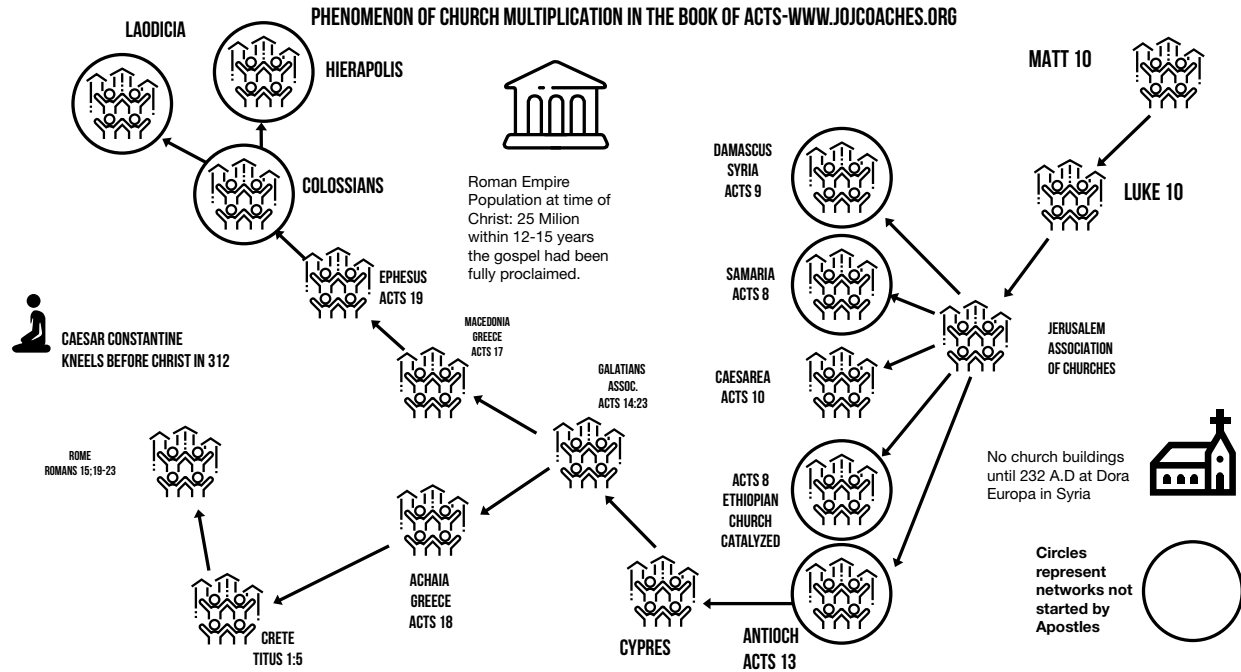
PHENOMENON OF CHURCH MULTIPLICATION IN THE BOOK OF ACTS-WWW.JOJCOACHES.ORG

LAODICIA

HIERAPOLIS

COLOSSIANS

Roman Empire Population at time of Christ: 25 Milion within 12-15 years the gospel had been fully proclaimed.

MATT 10

LUKE 10

DAMASCUS SYRIA ACTS 9

SAMARIA ACTS 8

EPHESUS ACTS 19

CAESAR CONSTANTINE KNEELS BEFORE CHRIST IN 312

MACEDONIA GREECE ACTS 17

JERUSALEM ASSOCIATION OF CHURCHES

CAESAREA ACTS 10

GALATIANS ASSOC. ACTS 14:23

ROME ROMANS 15;19-23

ACTS 8 ETHIOPIAN CHURCH CATALYZED

No church buildings until 232 A.D at Dora Europa in Syria

ACHAIA GREECE ACTS 18

Circles represent networks not started by Apostles

CRETE TITUS 1:5

CYPRES

ANTIOCH ACTS 13